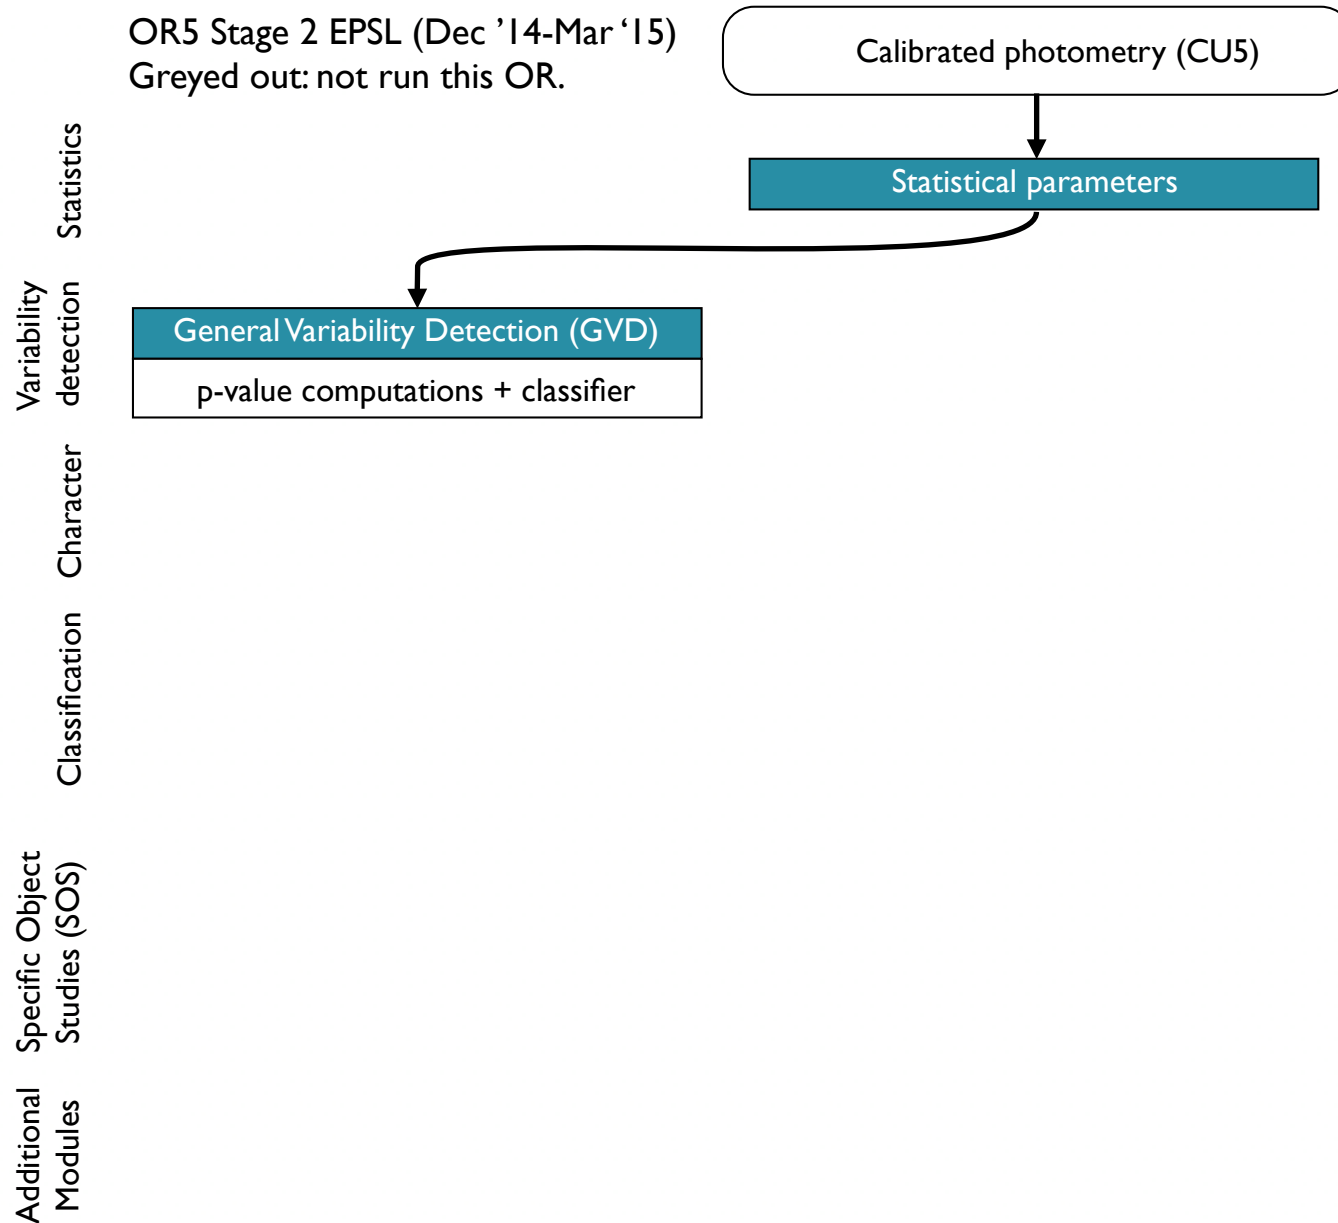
OR5 Stage 2 EPSL (Dec '14-Mar '15)
Greyed out: not run this OR.

Calibrated photometry (CU5)

Statistical parameters

General Variability Detection (GVD)

p-value computations + classifier

Statistics

Variability detection

Character

Classification

Specific Object Studies (SOS)

Additional Modules